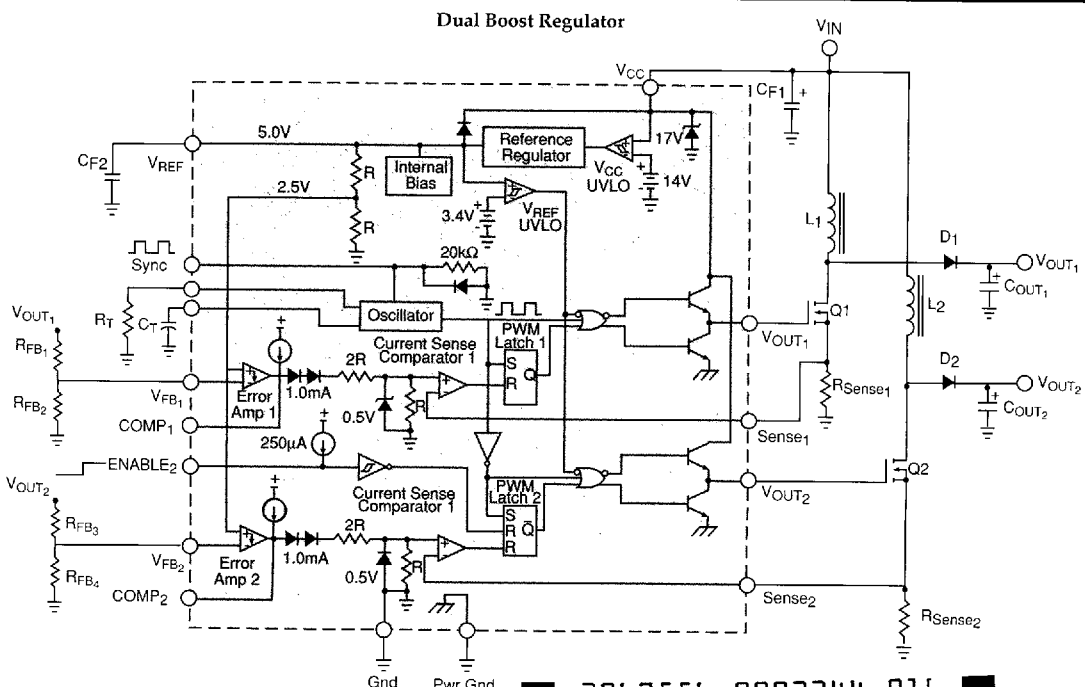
Dual Boost Regulator

$V_{IN}$

$V_{CC}$

$C_{F1}$

5.0V

Reference Regulator

17V

$V_{CC}$ UVLO

14V

$C_{F2}$

$V_{REF}$

Internal Bias

R

R

2.5V

3.4V

$V_{REF}$ UVLO

$L_1$

$D_1$

$V_{OUT_1}$

$C_{OUT_1}$

Sync

20kΩ

$R_T$

$C_T$

Oscillator

$L_2$

$V_{OUT_1}$

$R_{FB_1}$

$R_{FB_2}$

$V_{FB_1}$

Error Amp 1

1.0mA

2R

Current Sense Comparator 1

PWM Latch 1

S

R

Q

$V_{OUT_1}$

Q1

$R_{Sense_1}$

$D_2$

$V_{OUT_2}$

$C_{OUT_2}$

0.5V

R

COMP$_1$

250µA

Sense$_1$

ENABLE$_2$

Current Sense Comparator 1

PWM Latch 2

S

R

R

$\bar{Q}$

$V_{OUT_2}$

Q2

$V_{OUT_2}$

$R_{FB_3}$

$R_{FB_4}$

$V_{FB_2}$

Error Amp 2

1.0mA

2R

0.5V

R

COMP$_2$

Sense$_2$

$R_{Sense_2}$

Gnd

Pwr Gnd

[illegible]